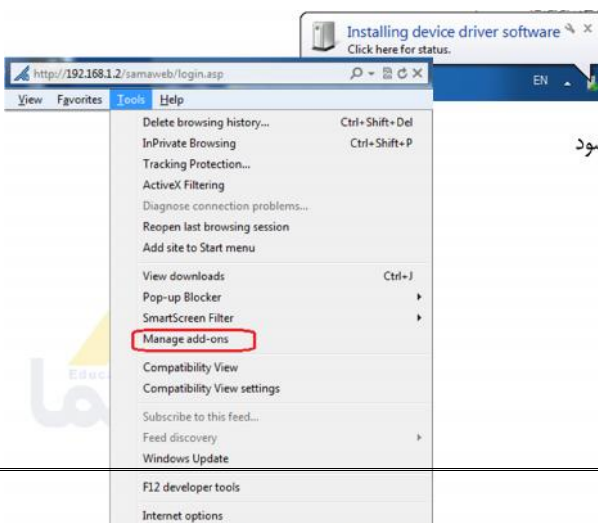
Installing device driver software
Click here for status.

http://192.168.1.2/samaweb/login.asp

EN

View Favorites Tools Help

Delete browsing history... Ctrl+Shift+Del
InPrivate Browsing Ctrl+Shift+P
Tracking Protection...
ActiveX Filtering
Diagnose connection problems...
Reopen last browsing session
Add site to Start menu

View downloads Ctrl+J
Pop-up Blocker
SmartScreen Filter
Manage add-ons

Compatibility View
Compatibility View settings

Subscribe to this feed...
Feed discovery
Windows Update

F12 developer tools

Internet options

مود

Educ
ما